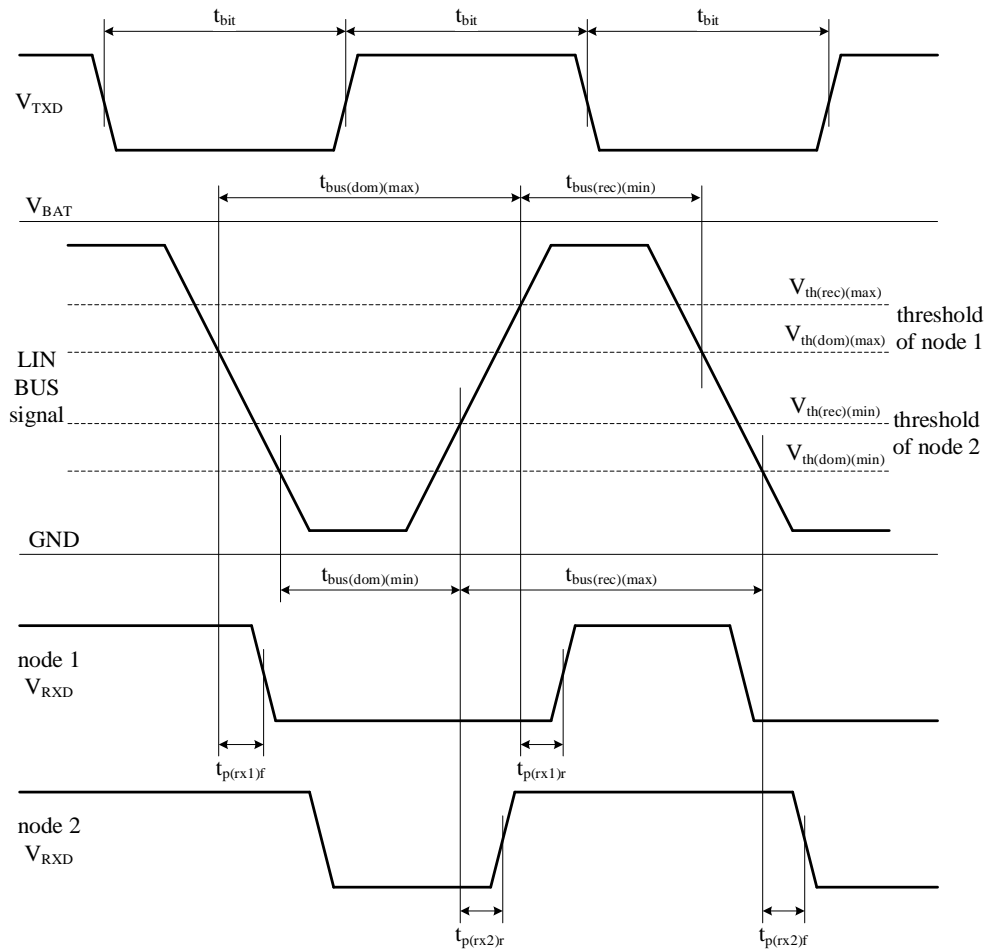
$t_{bit}$ $t_{bit}$ $t_{bit}$

$V_{TXD}$

$t_{bus(dom)(max)}$ $t_{bus(rec)(min)}$

$V_{BAT}$

$V_{th(rec)(max)}$

threshold of node 1

$V_{th(dom)(max)}$

LIN BUS signal

$V_{th(rec)(min)}$

threshold of node 2

$V_{th(dom)(min)}$

GND

$t_{bus(dom)(min)}$ $t_{bus(rec)(max)}$

node 1 $V_{RXD}$

$t_{p(rx1)f}$ $t_{p(rx1)r}$

node 2 $V_{RXD}$

$t_{p(rx2)r}$ $t_{p(rx2)f}$